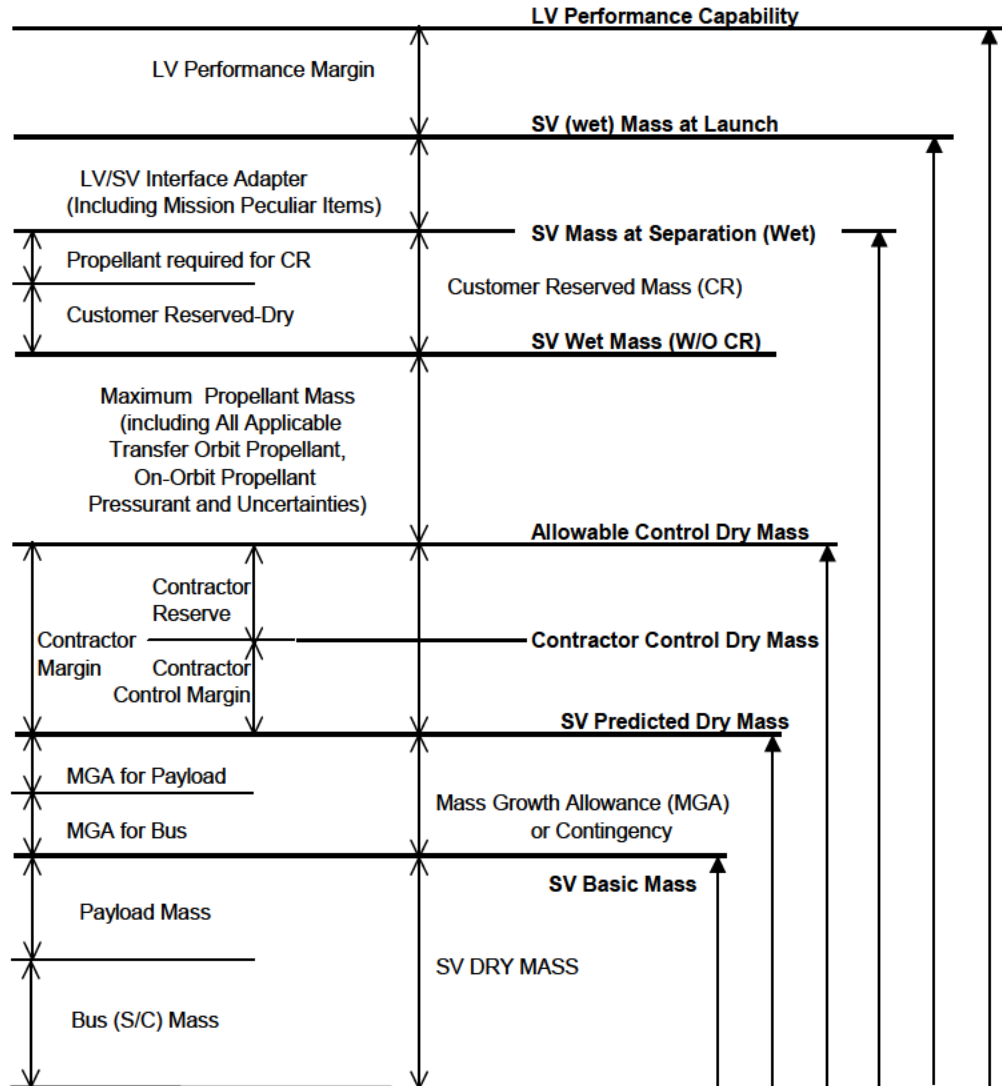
LV Performance Capability

LV Performance Margin

SV (wet) Mass at Launch

LV/SV Interface Adapter
(Including Mission Peculiar Items)

SV Mass at Separation (Wet)

Propellant required for CR

Customer Reserved Mass (CR)

Customer Reserved-Dry

SV Wet Mass (W/O CR)

Maximum Propellant Mass
(including All Applicable
Transfer Orbit Propellant,
On-Orbit Propellant
Pressurant and Uncertainties)

Allowable Control Dry Mass

Contractor
Reserve

Contractor
Margin

Contractor Control Dry Mass

Contractor
Control Margin

SV Predicted Dry Mass

MGA for Payload

Mass Growth Allowance (MGA)
or Contingency

MGA for Bus

SV Basic Mass

Payload Mass

SV DRY MASS

Bus (S/C) Mass